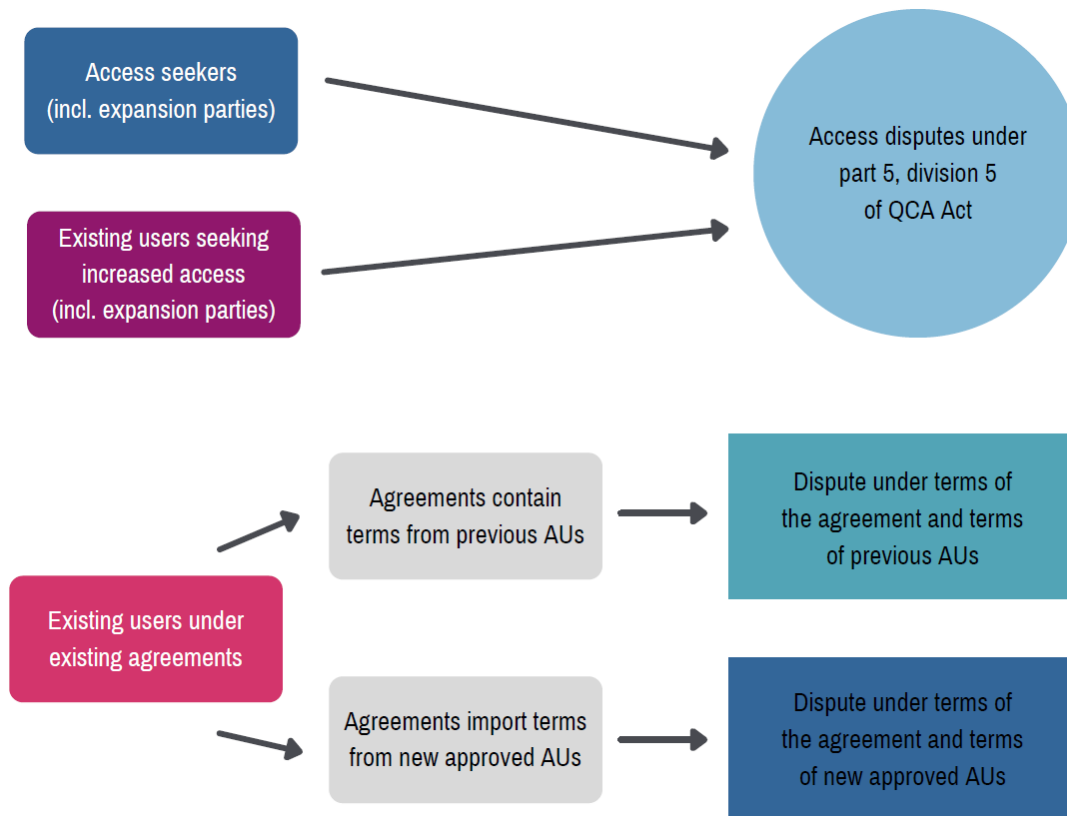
Access seekers (incl. expansion parties)

Existing users seeking increased access (incl. expansion parties)

Access disputes under part 5, division 5 of QCA Act

Agreements contain terms from previous AUs

Dispute under terms of the agreement and terms of previous AUs

Existing users under existing agreements

Agreements import terms from new approved AUs

Dispute under terms of the agreement and terms of new approved AUs